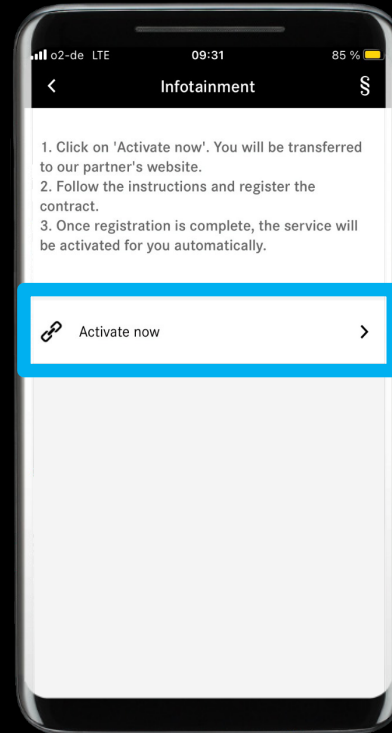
o2-de LTE 09:31 85 %

<
Infotainment
§

1. Click on 'Activate now'. You will be transferred to our partner's website.
2. Follow the instructions and register the contract.
3. Once registration is complete, the service will be activated for you automatically.

Activate now
>